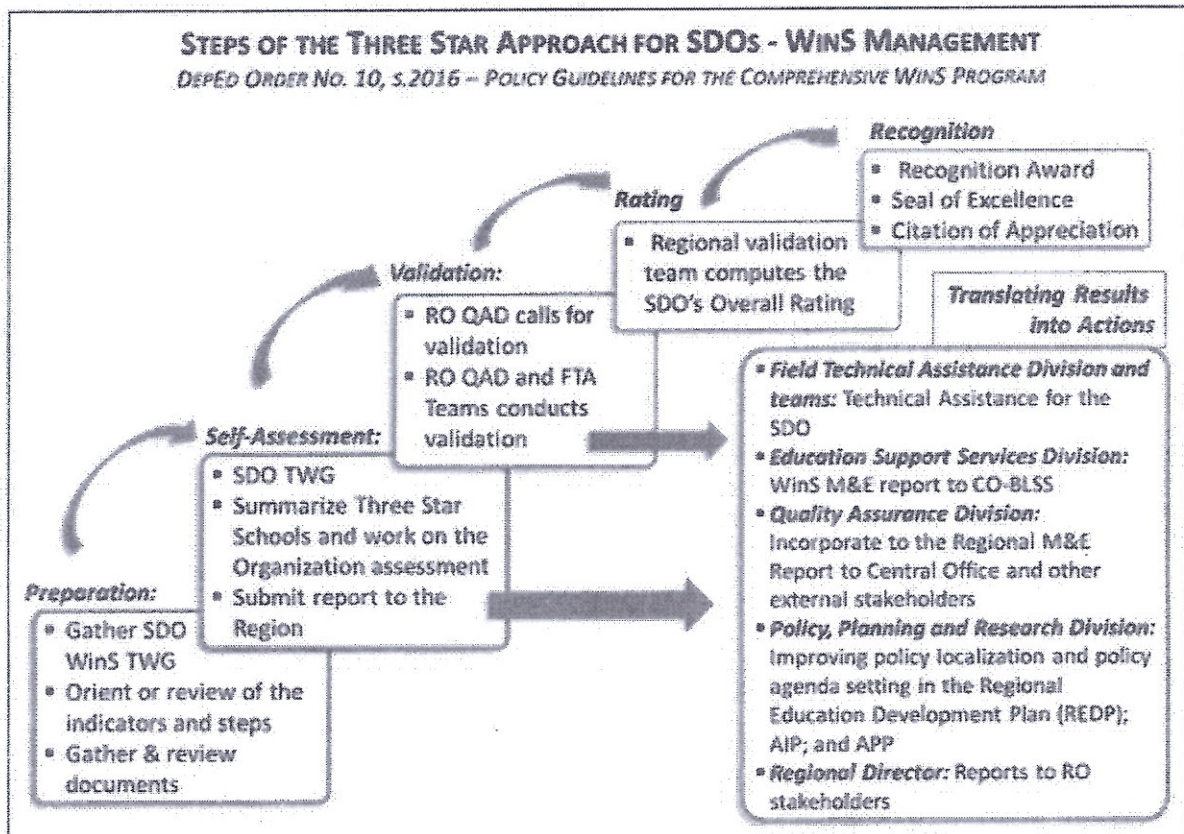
STEPS OF THE THREE STAR APPROACH FOR SDOs - WINS MANAGEMENT
DEPED ORDER NO. 10, S.2016 – POLICY GUIDELINES FOR THE COMPREHENSIVE WINS PROGRAM

Preparation:
- Gather SDO WinS TWG
- Orient or review of the indicators and steps
- Gather & review documents

Self-Assessment:
- SDO TWG
- Summarize Three Star Schools and work on the Organization assessment
- Submit report to the Region

Validation:
- RO QAD calls for validation
- RO QAD and FTA Teams conducts validation

Rating
- Regional validation team computes the SDO's Overall Rating

Recognition
- Recognition Award
- Seal of Excellence
- Citation of Appreciation

Translating Results into Actions

- Field Technical Assistance Division and teams: Technical Assistance for the SDO
- Education Support Services Division: WinS M&E report to CO-BLSS
- Quality Assurance Division: Incorporate to the Regional M&E Report to Central Office and other external stakeholders
- Policy, Planning and Research Division: Improving policy localization and policy agenda setting in the Regional Education Development Plan (REDP); AIP; and APP
- Regional Director: Reports to RO stakeholders